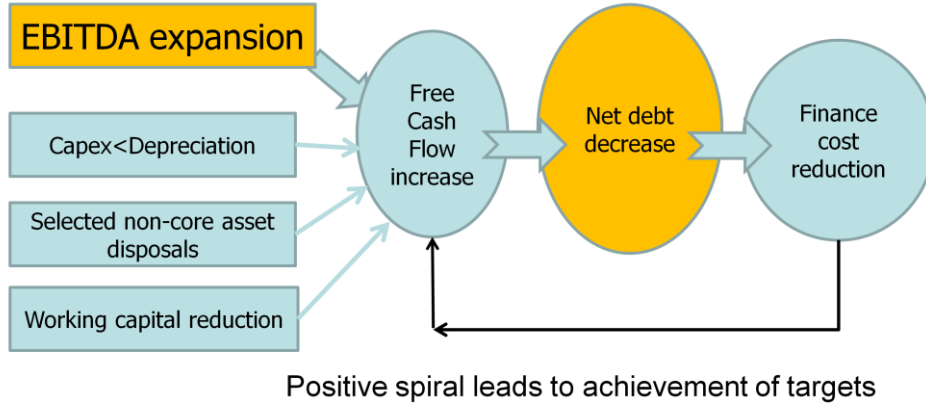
EBITDA expansion

Capex<Depreciation

Selected non-core asset disposals

Working capital reduction

Free Cash Flow increase

Net debt decrease

Finance cost reduction

Positive spiral leads to achievement of targets